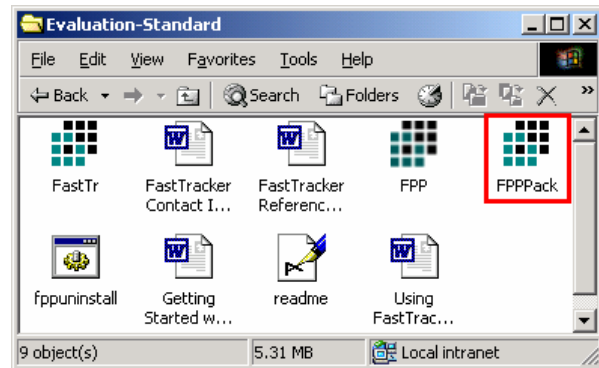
Evaluation-Standard

File Edit View Favorites Tools Help

Back Search Folders

FastTr

FastTracker Contact I...

FastTracker Referenc...

FPP

FPPPack

fppuninstall

Getting Started w...

readme

Using FastTrac...

9 object(s)

5.31 MB

Local intranet